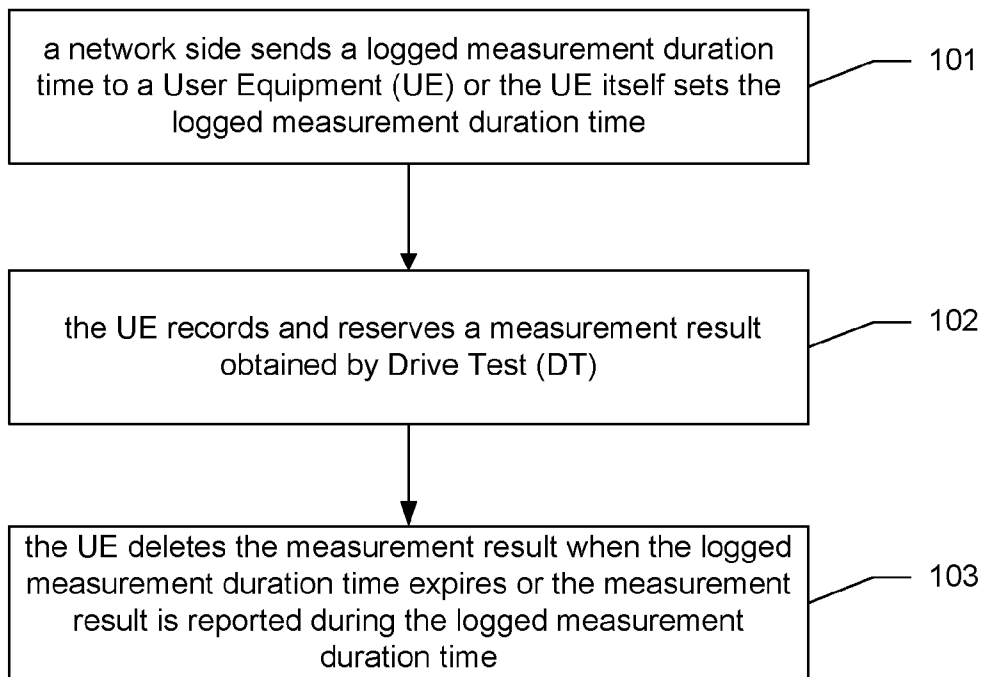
a network side sends a logged measurement duration time to a User Equipment (UE) or the UE itself sets the logged measurement duration time

101

the UE records and reserves a measurement result obtained by Drive Test (DT)

102

the UE deletes the measurement result when the logged measurement duration time expires or the measurement result is reported during the logged measurement duration time

103